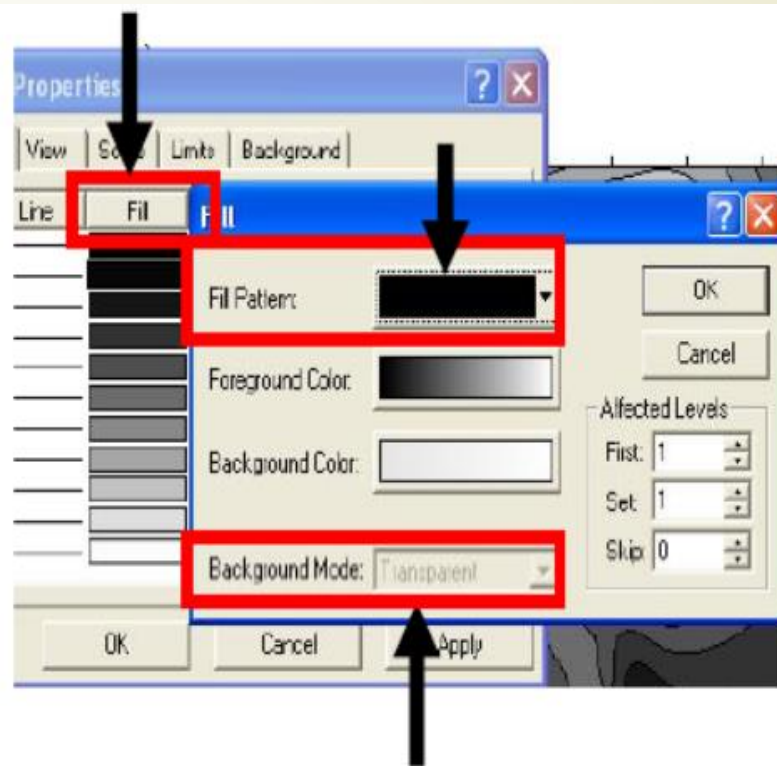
Properties

View | Scale | Limits | Background

Line | Fill

Fill

Fill Pattern:

Foreground Color:

Background Color:

Background Mode: Transparent

OK

Cancel

Affected Levels

First: 1

Set: 1

Skip: 0

OK | Cancel | Apply